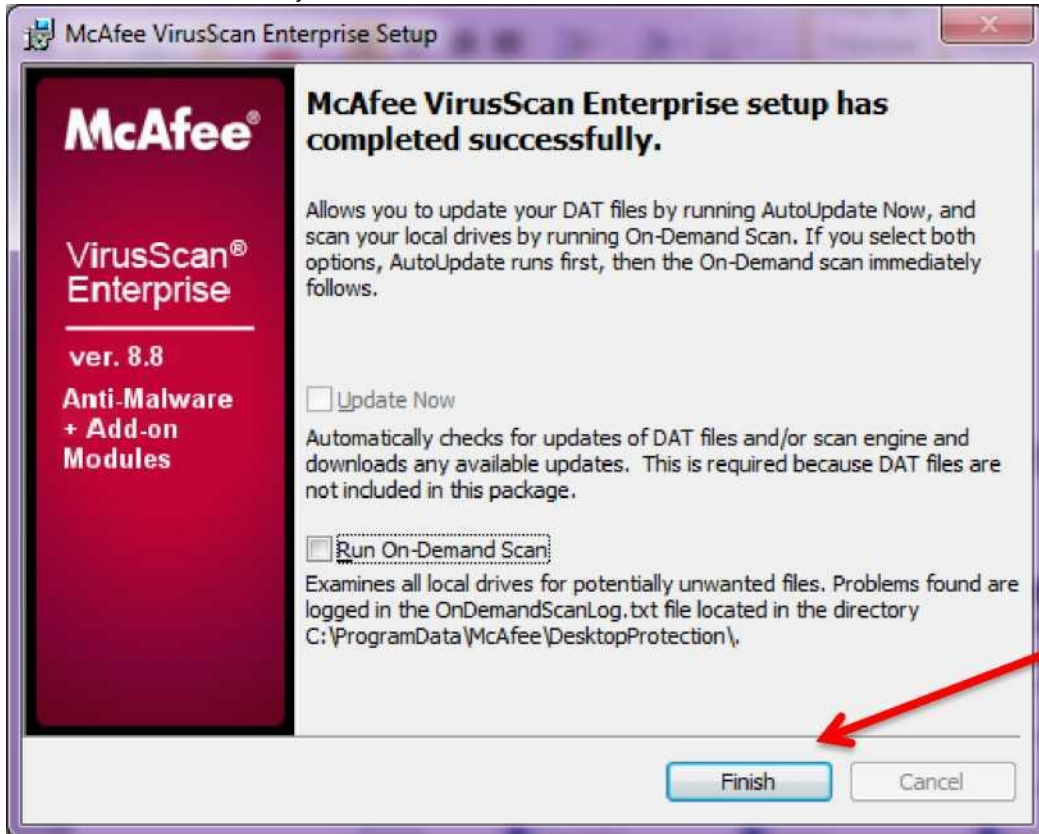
McAfee VirusScan Enterprise Setup

McAfee®

VirusScan®
Enterprise

ver. 8.8

Anti-Malware
+ Add-on
Modules

McAfee VirusScan Enterprise setup has completed successfully.

Allows you to update your DAT files by running AutoUpdate Now, and scan your local drives by running On-Demand Scan. If you select both options, AutoUpdate runs first, then the On-Demand scan immediately follows.

Update Now

Automatically checks for updates of DAT files and/or scan engine and downloads any available updates. This is required because DAT files are not included in this package.

Run On-Demand Scan

Examines all local drives for potentially unwanted files. Problems found are logged in the OnDemandScanLog.txt file located in the directory C:\ProgramData\McAfee\DesktopProtection\.

Finish

Cancel